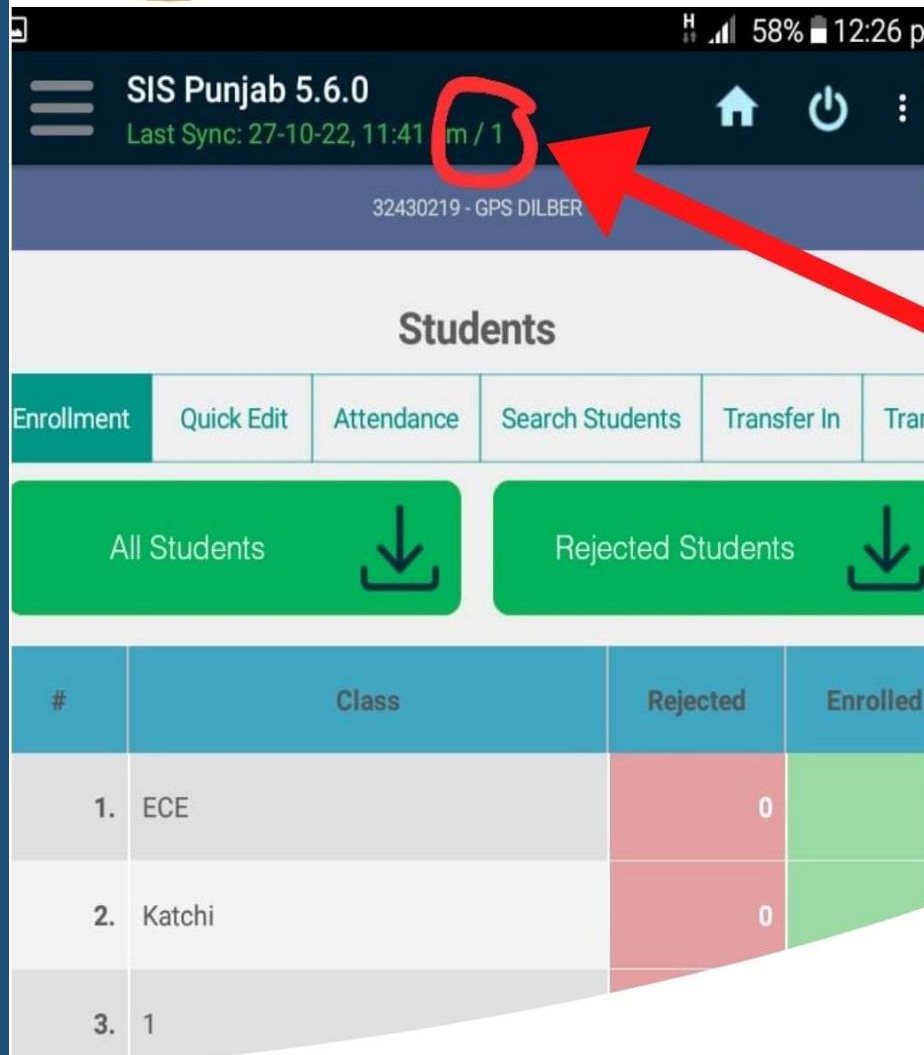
H 58% 12:26 p

SIS Punjab 5.6.0
Last Sync: 27-10-22, 11:41 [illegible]m / 1

32430219 - GPS DILBER

Students

Enrollment | Quick Edit | Attendance | Search Students | Transfer In | Tra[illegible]

All Students

Rejected Students

| # | Class | Rejected | Enrolled |
|---|---|---|---|
| 1. | ECE | 0 | |
| 2. | Katchi | 0 | |
| 3. | 1 | | |